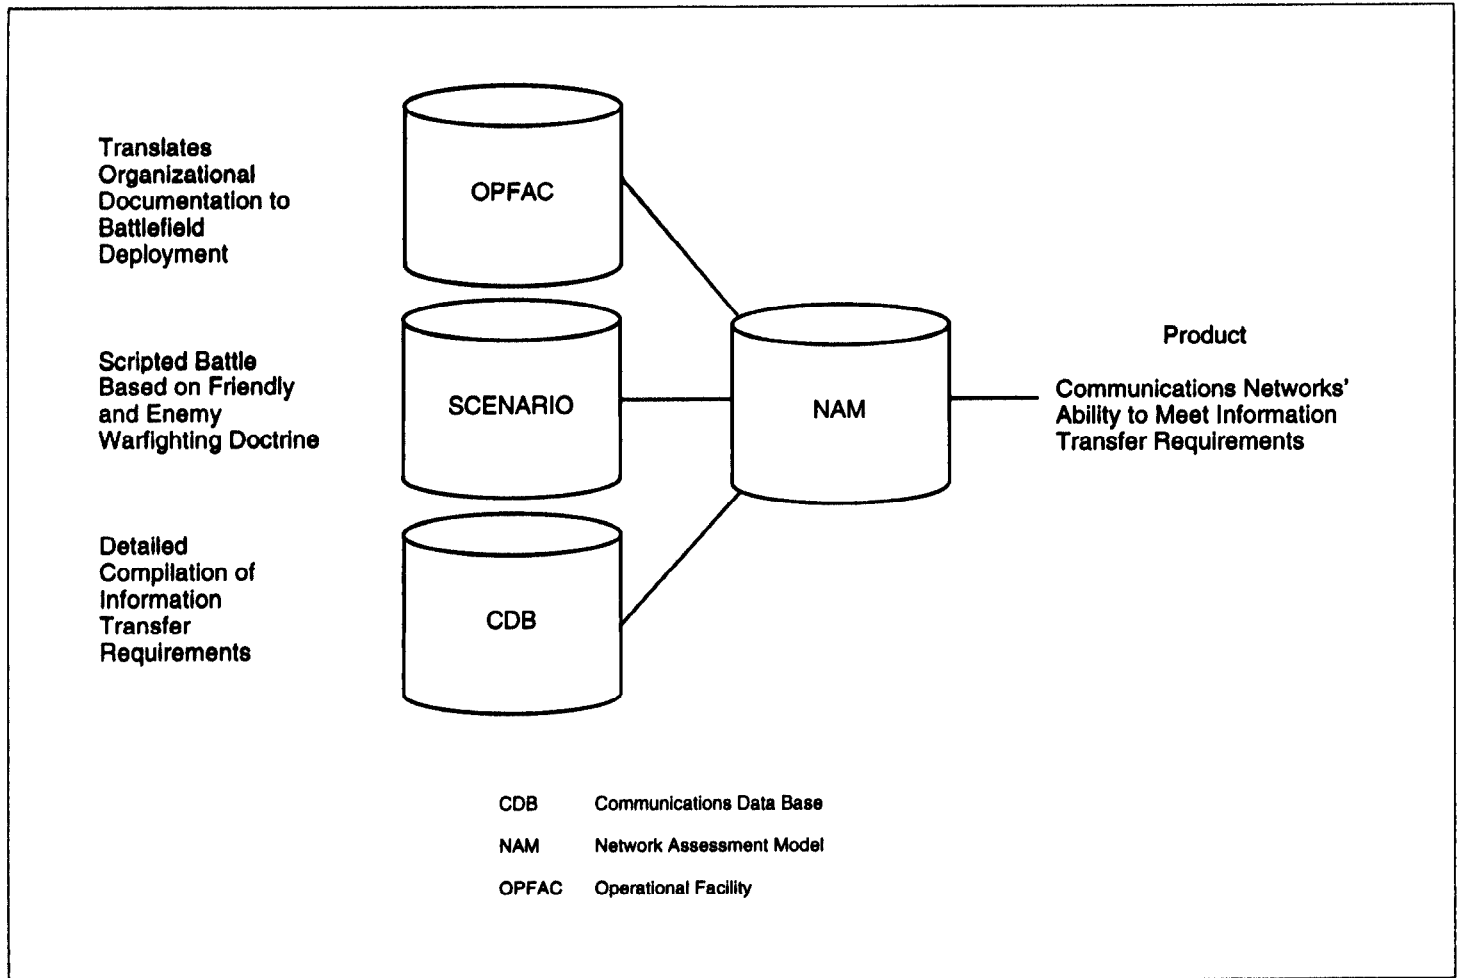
Translates Organizational Documentation to Battlefield Deployment

OPFAC

Scripted Battle Based on Friendly and Enemy Warfighting Doctrine

SCENARIO

NAM

Product

Communications Networks' Ability to Meet Information Transfer Requirements

Detailed Compilation of Information Transfer Requirements

CDB

| CDB | Communications Data Base |
|---|---|
| NAM | Network Assessment Model |
| OPFAC | Operational Facility |